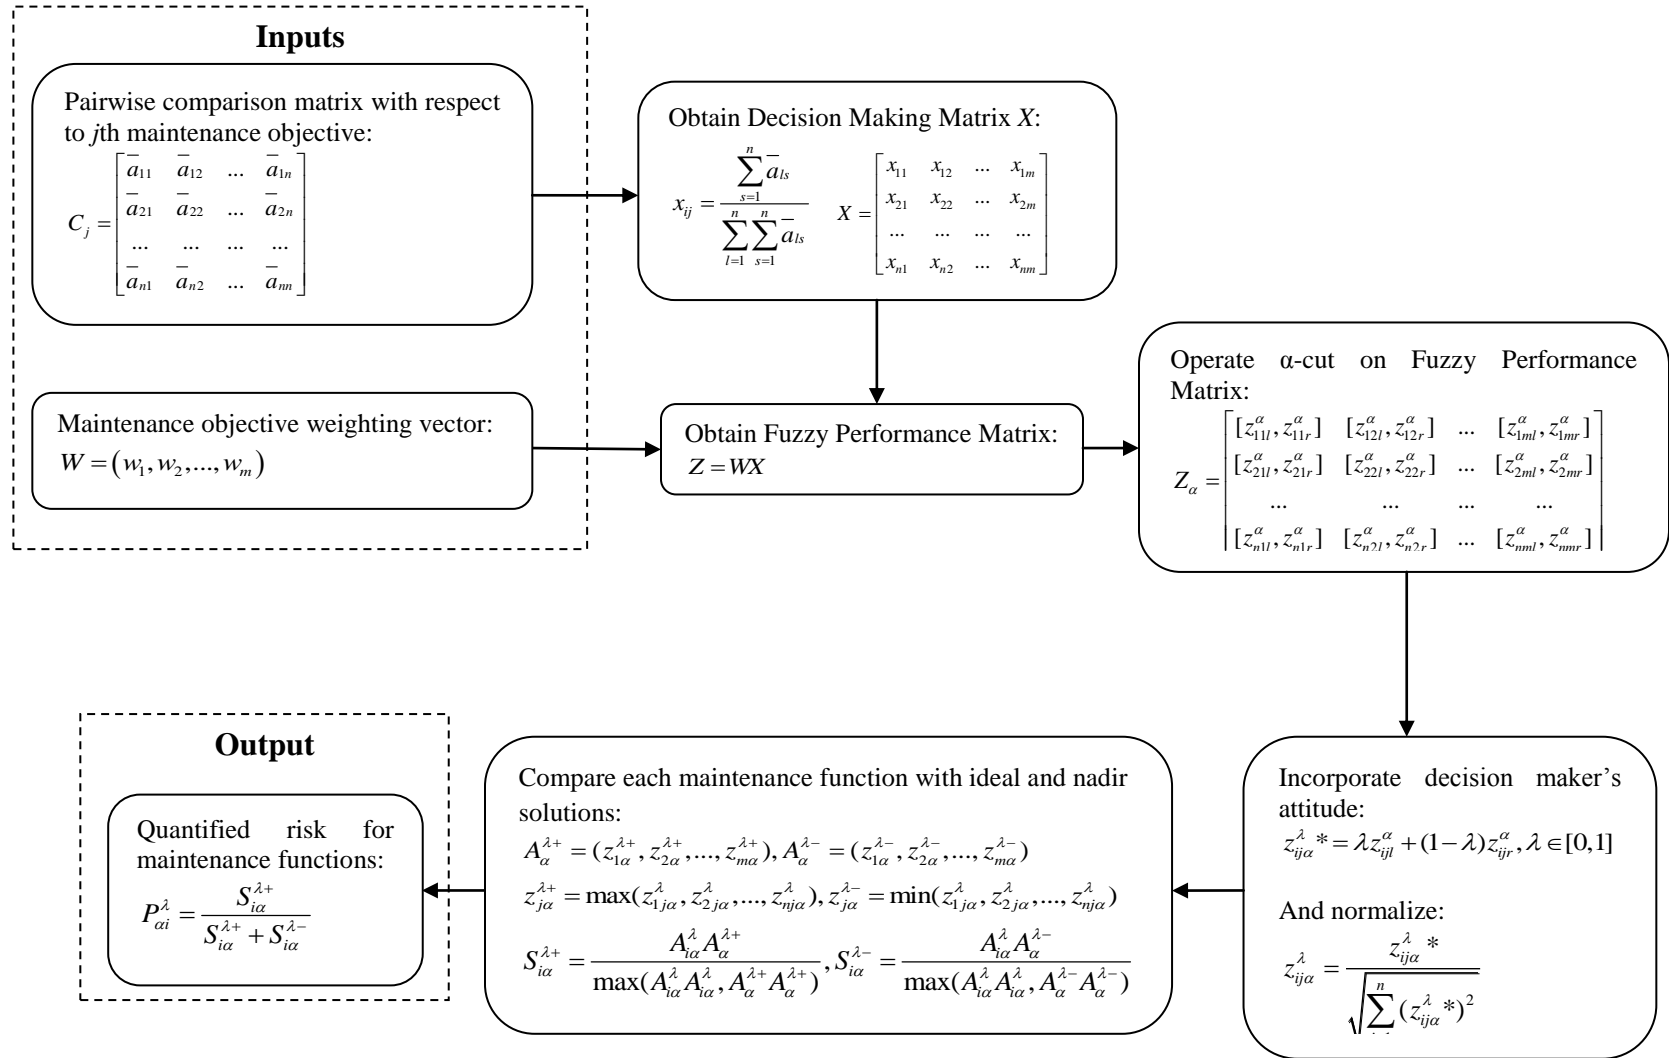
Inputs

Pairwise comparison matrix with respect to $j$th maintenance objective:
$C_j = \begin{bmatrix} \bar{a}_{11} & \bar{a}_{12} & ... & \bar{a}_{1n} \\ \bar{a}_{21} & \bar{a}_{22} & ... & \bar{a}_{2n} \\ ... & ... & ... & ... \\ \bar{a}_{n1} & \bar{a}_{n2} & ... & \bar{a}_{nn} \end{bmatrix}$

Maintenance objective weighting vector:
$W = (w_1, w_2, ..., w_m)$

Obtain Decision Making Matrix $X$:
$x_{ij} = \frac{\sum_{s=1}^{n} \bar{a}_{ls}}{\sum_{l=1}^{n}\sum_{s=1}^{n} \bar{a}_{ls}}$ $X = \begin{bmatrix} x_{11} & x_{12} & ... & x_{1m} \\ x_{21} & x_{22} & ... & x_{2m} \\ ... & ... & ... & ... \\ x_{n1} & x_{n2} & ... & x_{nm} \end{bmatrix}$

Obtain Fuzzy Performance Matrix:
$Z = WX$

Operate α-cut on Fuzzy Performance Matrix:
$Z_\alpha = \begin{bmatrix} [z_{11l}^\alpha, z_{11r}^\alpha] & [z_{12l}^\alpha, z_{12r}^\alpha] & ... & [z_{1ml}^\alpha, z_{1mr}^\alpha] \\ [z_{21l}^\alpha, z_{21r}^\alpha] & [z_{22l}^\alpha, z_{22r}^\alpha] & ... & [z_{2ml}^\alpha, z_{2mr}^\alpha] \\ ... & ... & ... & ... \\ [z_{n1l}^\alpha, z_{n1r}^\alpha] & [z_{n2l}^\alpha, z_{n2r}^\alpha] & ... & [z_{nml}^\alpha, z_{nmr}^\alpha] \end{bmatrix}$

Output

Quantified risk for maintenance functions:
$P_{\alpha i}^\lambda = \frac{S_{i\alpha}^{\lambda+}}{S_{i\alpha}^{\lambda+} + S_{i\alpha}^{\lambda-}}$

Compare each maintenance function with ideal and nadir solutions:
$A_\alpha^{\lambda+} = (z_{1\alpha}^{\lambda+}, z_{2\alpha}^{\lambda+}, ..., z_{m\alpha}^{\lambda+}), A_\alpha^{\lambda-} = (z_{1\alpha}^{\lambda-}, z_{2\alpha}^{\lambda-}, ..., z_{m\alpha}^{\lambda-})$
$z_{j\alpha}^{\lambda+} = \max(z_{1j\alpha}^\lambda, z_{2j\alpha}^\lambda, ..., z_{nj\alpha}^\lambda), z_{j\alpha}^{\lambda-} = \min(z_{1j\alpha}^\lambda, z_{2j\alpha}^\lambda, ..., z_{nj\alpha}^\lambda)$
$S_{i\alpha}^{\lambda+} = \frac{A_{i\alpha}^\lambda A_\alpha^{\lambda+}}{\max(A_{i\alpha}^\lambda A_{i\alpha}^\lambda, A_\alpha^{\lambda+} A_\alpha^{\lambda+})}, S_{i\alpha}^{\lambda-} = \frac{A_{i\alpha}^\lambda A_\alpha^{\lambda-}}{\max(A_{i\alpha}^\lambda A_{i\alpha}^\lambda, A_\alpha^{\lambda-} A_\alpha^{\lambda-})}$

Incorporate decision maker's attitude:
$z_{ij\alpha}^\lambda * = \lambda z_{ijl}^\alpha + (1-\lambda) z_{ijr}^\alpha, \lambda \in [0,1]$

And normalize:
$z_{ij\alpha}^\lambda = \frac{z_{ij\alpha}^\lambda *}{\sqrt{\sum^{n} (z_{ij\alpha}^\lambda *)^2}}$